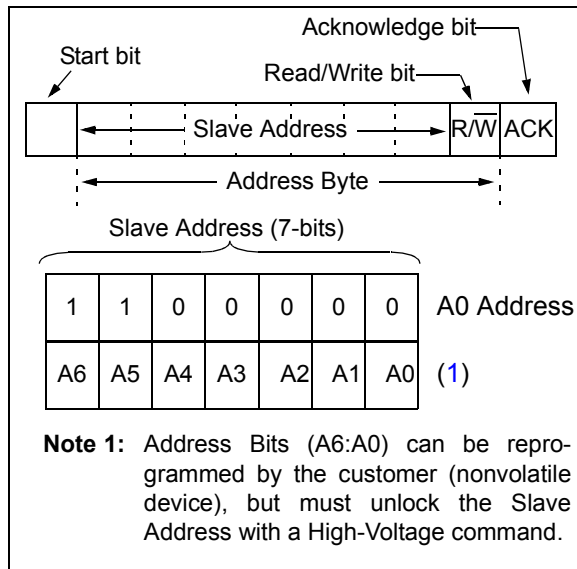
Acknowledge bit

Start bit

Read/Write bit

| | Slave Address | $R/\overline{W}$ | ACK |
|---|---|---|---|

Address Byte

Slave Address (7-bits)

| 1 | 1 | 0 | 0 | 0 | 0 | 0 | A0 Address |
|---|---|---|---|---|---|---|---|
| A6 | A5 | A4 | A3 | A2 | A1 | A0 | (1) |

**Note 1:** Address Bits (A6:A0) can be reprogrammed by the customer (nonvolatile device), but must unlock the Slave Address with a High-Voltage command.